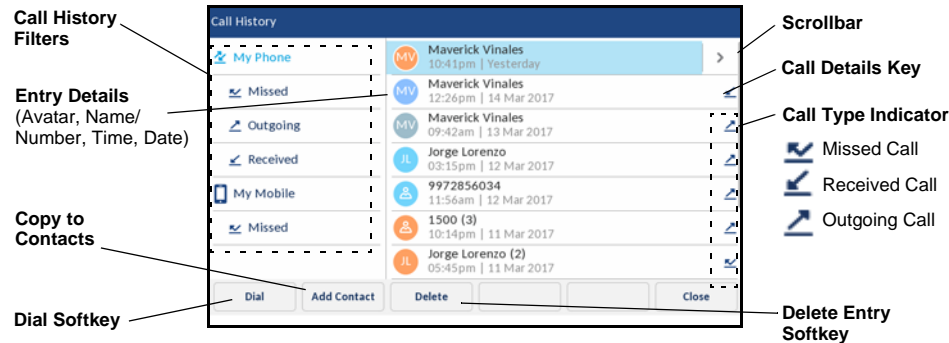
Call History Filters

Entry Details (Avatar, Name/ Number, Time, Date)

Copy to Contacts

Dial Softkey

Call History

My Phone

Missed

Outgoing

Received

My Mobile

Missed

MV Maverick Vinales 10:41pm | Yesterday

MV Maverick Vinales 12:26pm | 14 Mar 2017

MV Maverick Vinales 09:42am | 13 Mar 2017

JL Jorge Lorenzo 03:15pm | 12 Mar 2017

9972856034 11:56am | 12 Mar 2017

1500 (3) 10:14pm | 11 Mar 2017

JL Jorge Lorenzo (2) 05:45pm | 11 Mar 2017

Dial

Add Contact

Delete

Close

Scrollbar

Call Details Key

Call Type Indicator

Missed Call

Received Call

Outgoing Call

Delete Entry Softkey